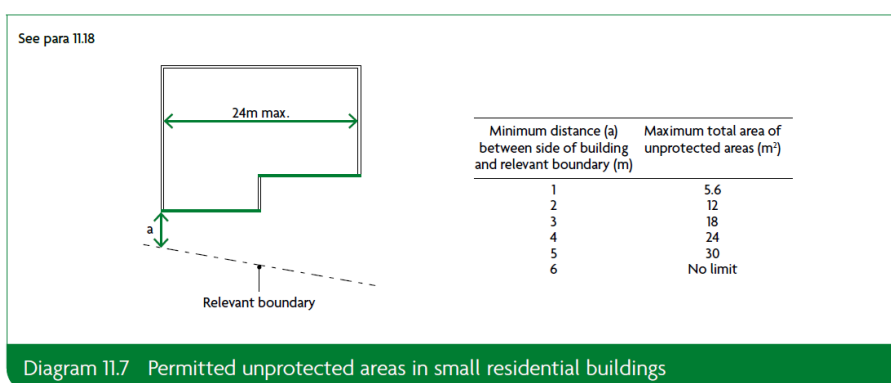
See para 11.18

24m max.

a

Relevant boundary

| Minimum distance (a) between side of building and relevant boundary (m) | Maximum total area of unprotected areas ($m^2$) |
|---|---|
| 1 | 5.6 |
| 2 | 12 |
| 3 | 18 |
| 4 | 24 |
| 5 | 30 |
| 6 | No limit |

Diagram 11.7 Permitted unprotected areas in small residential buildings